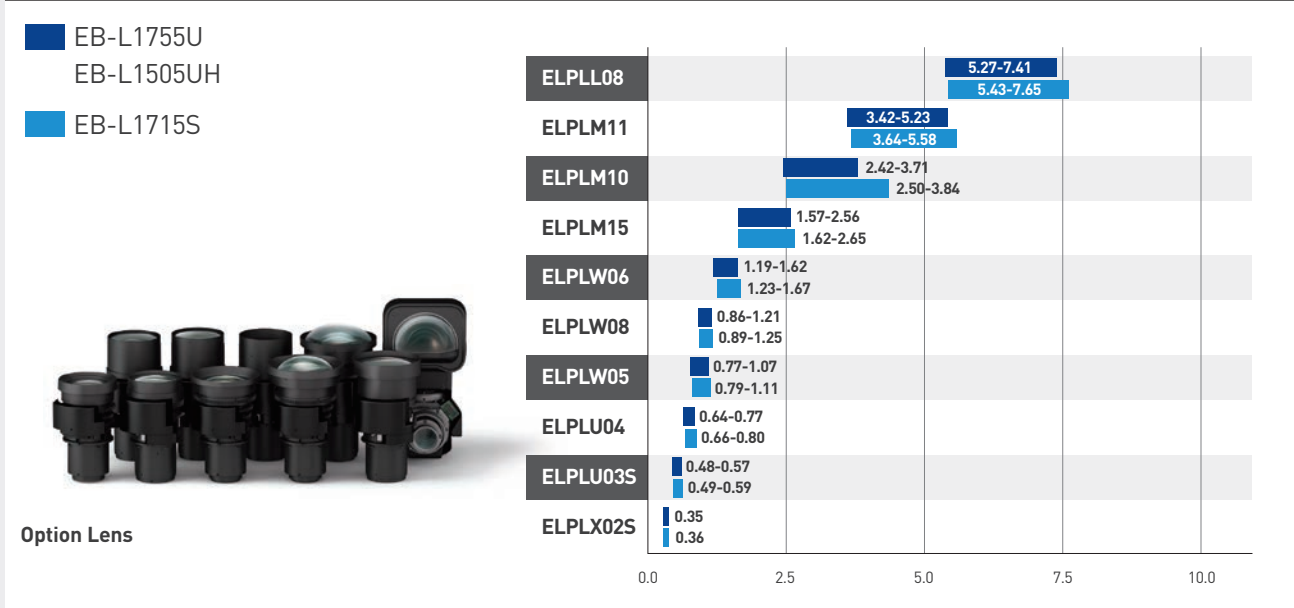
EB-L1755U
EB-L1505UH

EB-L1715S

| Lens | EB-L1755U / EB-L1505UH | EB-L1715S |
|---|---|---|
| ELPLL08 | 5.27-7.41 | 5.43-7.65 |
| ELPLM11 | 3.42-5.23 | 3.64-5.58 |
| ELPLM10 | 2.42-3.71 | 2.50-3.84 |
| ELPLM15 | 1.57-2.56 | 1.62-2.65 |
| ELPLW06 | 1.19-1.62 | 1.23-1.67 |
| ELPLW08 | 0.86-1.21 | 0.89-1.25 |
| ELPLW05 | 0.77-1.07 | 0.79-1.11 |
| ELPLU04 | 0.64-0.77 | 0.66-0.80 |
| ELPLU03S | 0.48-0.57 | 0.49-0.59 |
| ELPLX02S | 0.35 | 0.36 |

0.0 2.5 5.0 7.5 10.0

Option Lens